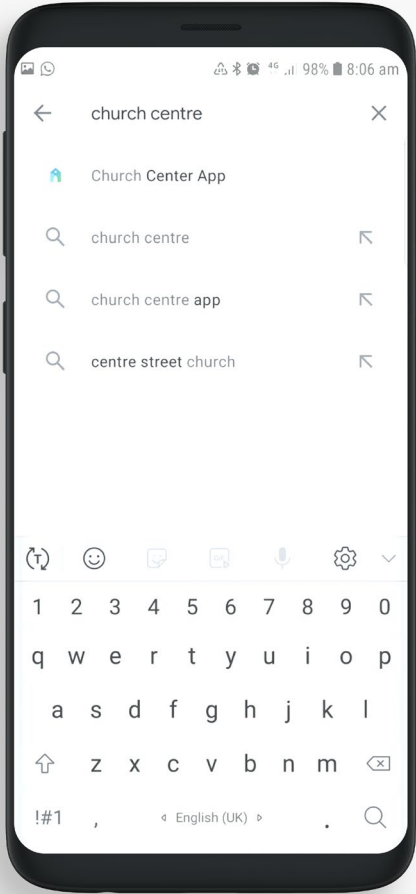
4G 98% 8:06 am

church centre

Church Center App

church centre

church centre app

centre street church

1 2 3 4 5 6 7 8 9 0

q w e r t y u i o p

a s d f g h j k l

z x c v b n m

!#1 , English (UK) .